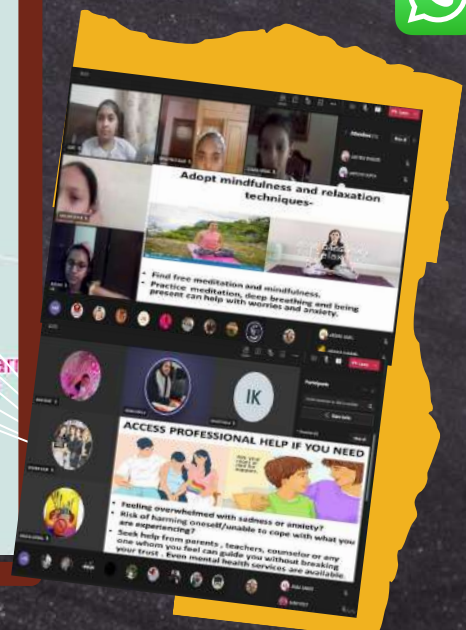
Adopt mindfulness and relaxation techniques-

• Find free meditation and mindfulness.
• Practice meditation, deep breathing and being present can help with worries and anxiety.

IK

ACCESS PROFESSIONAL HELP IF YOU NEED

• Feeling overwhelmed with sadness or anxiety?
• Risk of harming oneself/unable to cope with what you are experiencing?
• Seek help from parents , teachers, counselor or any one whom you feel can guide you without breaking your trust . Even mental health services are available.